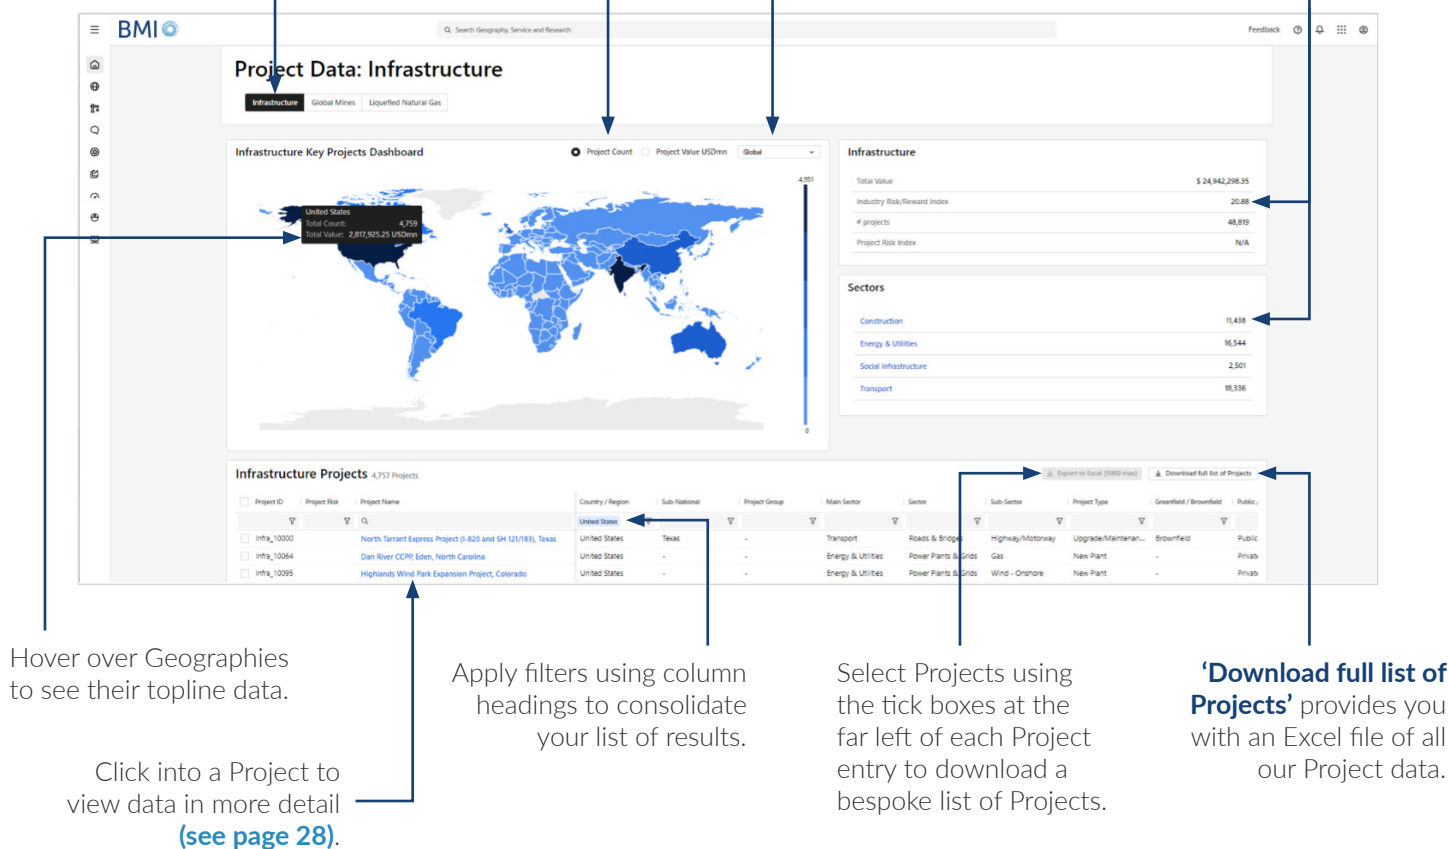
BMI

Search Geography, Service and Research

Feedback

Project Data: Infrastructure

Infrastructure | Global Mines | Liquefied Natural Gas

Infrastructure Key Projects Dashboard

Project Count | Project Value USDmn | Global

United States
Total Count: 4,759
Total Value: 2,817,925.25 USDmn

4,951

0

Infrastructure

| | |
|---|---|
| Total Value | $ 24,942,298.35 |
| Industry Risk/Reward Index | 20.88 |
| # projects | 48,819 |
| Project Risk Index | N/A |

Sectors

| | |
|---|---|
| Construction | 11,438 |
| Energy & Utilities | 16,544 |
| Social Infrastructure | 2,501 |
| Transport | 18,336 |

Infrastructure Projects 4,757 Projects

Export to Excel (5000 max) | Download full list of Projects

| Project ID | Project Risk | Project Name | Country / Region | Sub-National | Project Group | Main Sector | Sector | Sub-Sector | Project Type | Greenfield / Brownfield | Public |
|---|---|---|---|---|---|---|---|---|---|---|---|
| | | | United States | | | | | | | | |
| infra_10000 | | North Tarrant Express Project (I-820 and SH 121/183), Texas | United States | Texas | - | Transport | Roads & Bridges | Highway/Motorway | Upgrade/Maintenan... | Brownfield | Public |
| infra_10064 | | Dan River CCPP, Eden, North Carolina | United States | - | - | Energy & Utilities | Power Plants & Grids | Gas | New Plant | - | Privat |
| infra_10095 | | Highlands Wind Park Expansion Project, Colorado | United States | - | - | Energy & Utilities | Power Plants & Grids | Wind - Onshore | New Plant | - | Privat |

Hover over Geographies to see their topline data.

Click into a Project to view data in more detail (see page 28).

Apply filters using column headings to consolidate your list of results.

Select Projects using the tick boxes at the far left of each Project entry to download a bespoke list of Projects.

'Download full list of Projects' provides you with an Excel file of all our Project data.